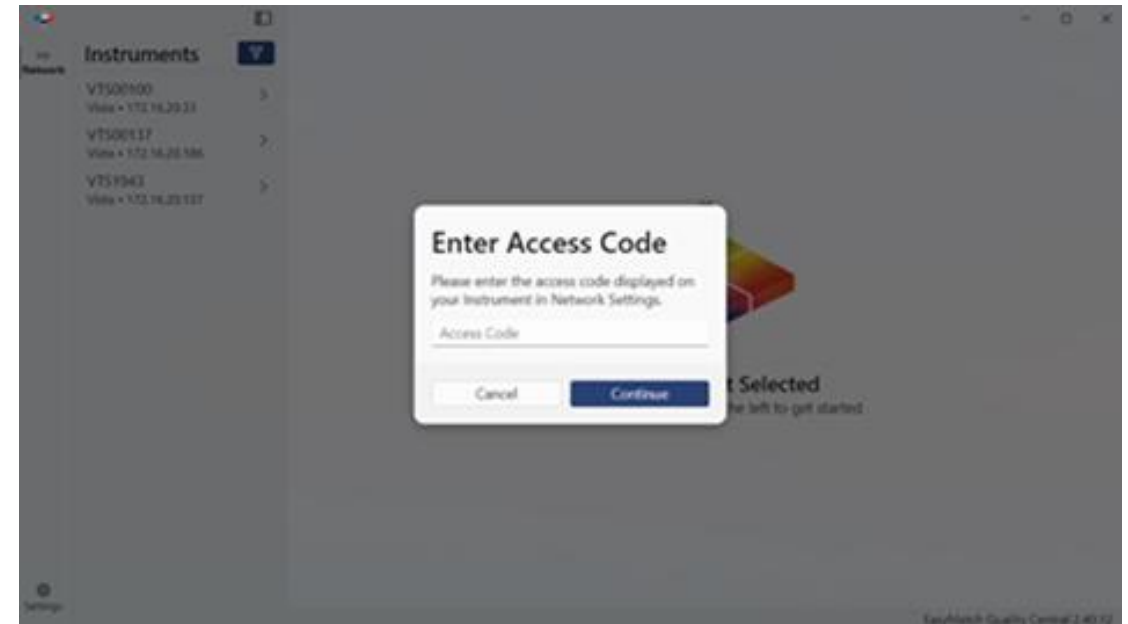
Network

Instruments

VTS00100
Vista • 172.16.20.33

VTS00137
Vista • 172.16.20.186

VTS1943
Vista • 172.16.20.137

Enter Access Code

Please enter the access code displayed on your Instrument in Network Settings.

Access Code

Cancel

Continue

t Selected

he left to get started

Settings

EasyMatch Quality Central 2.40.12